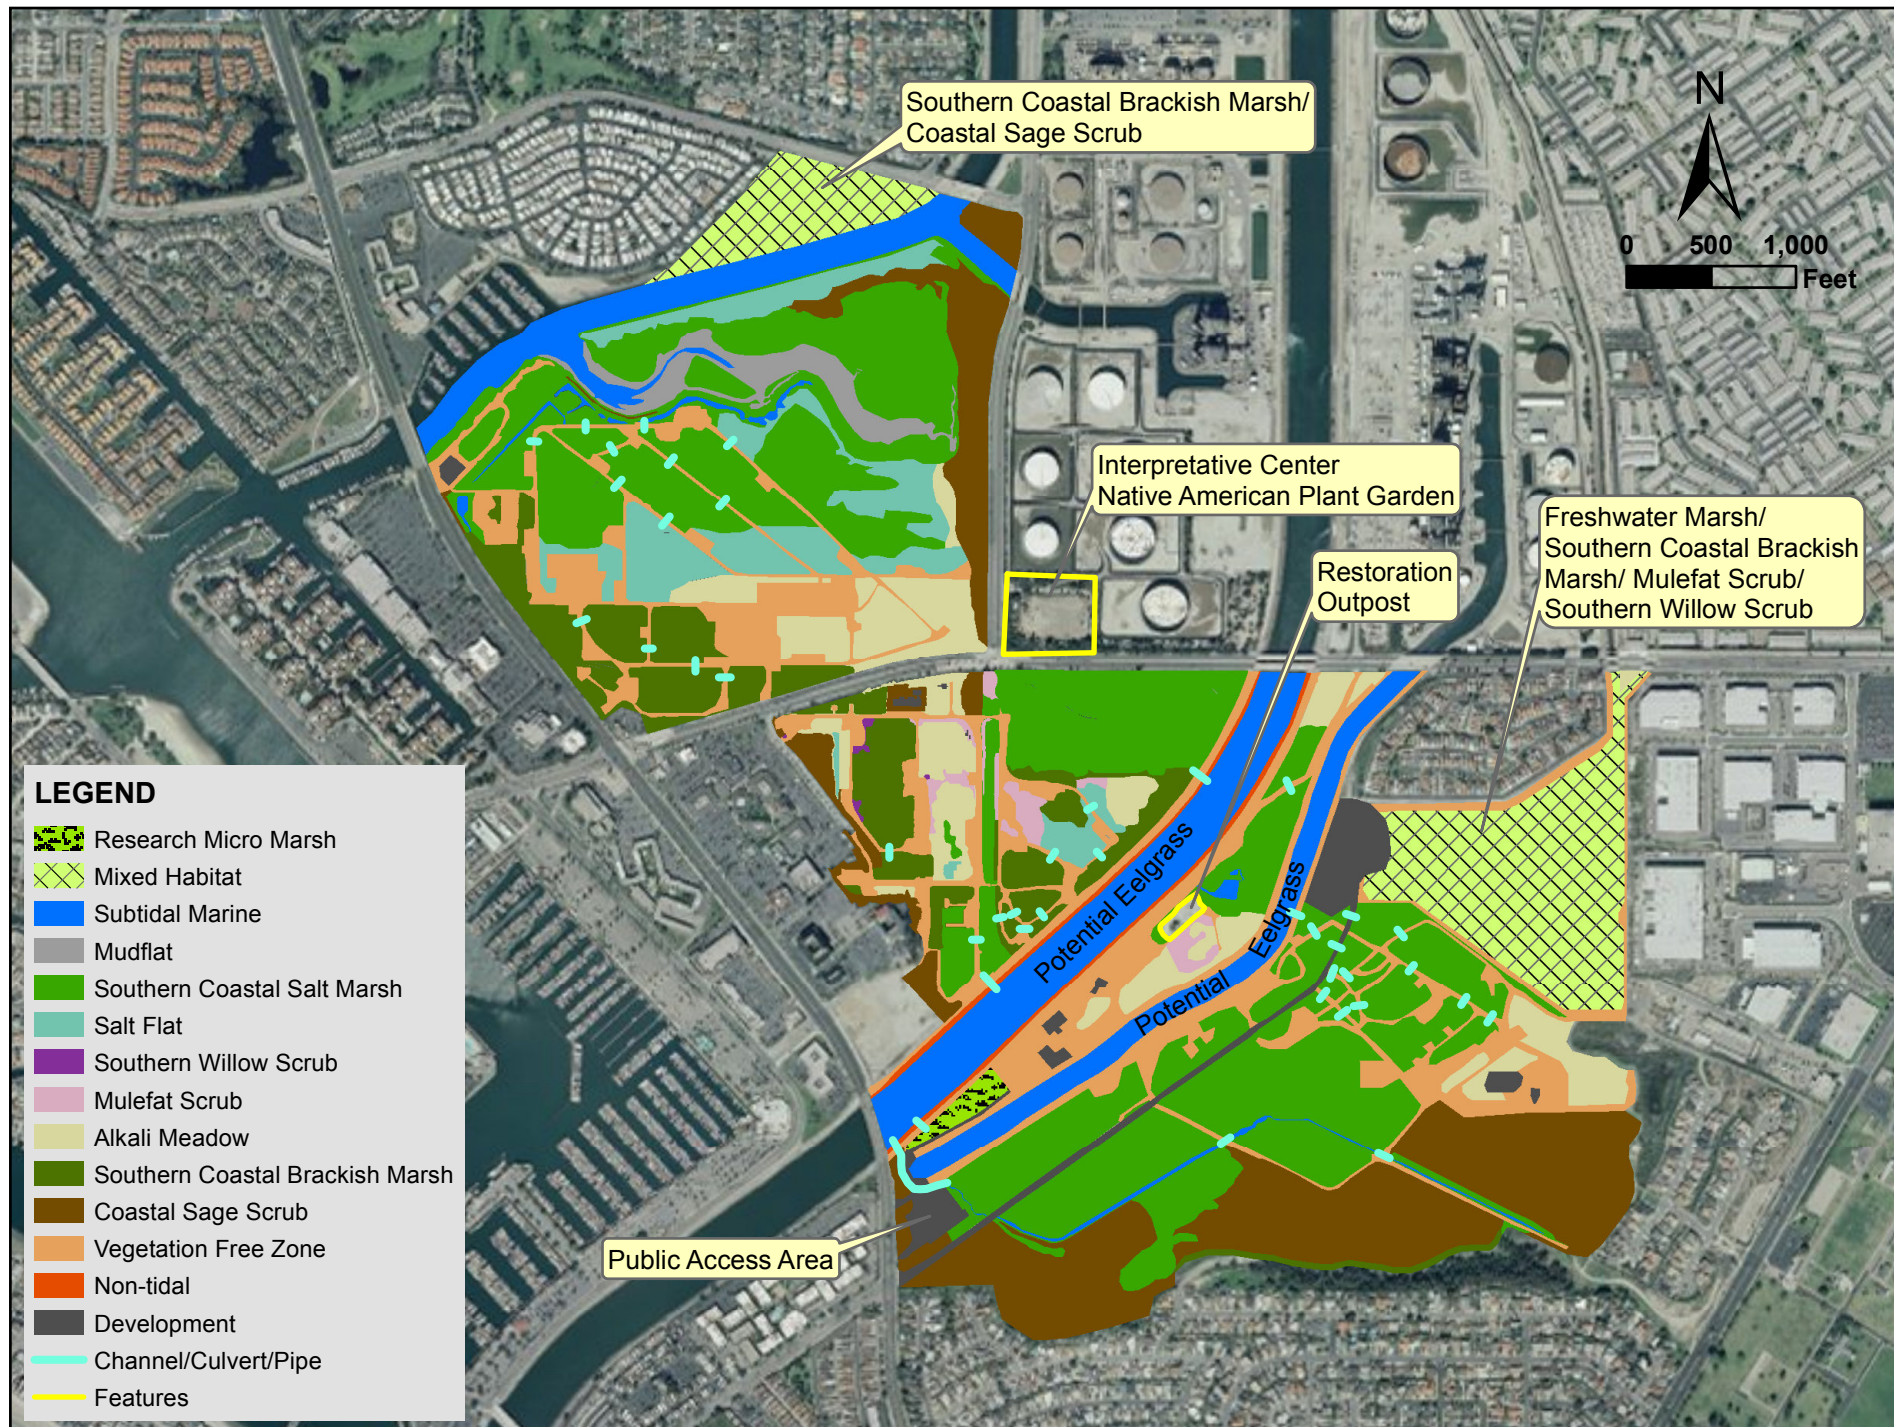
Southern Coastal Brackish Marsh/
Coastal Sage Scrub

N

0 500 1,000
Feet

Interpretative Center
Native American Plant Garden

Freshwater Marsh/
Southern Coastal Brackish Marsh/ Mulefat Scrub/
Southern Willow Scrub

Restoration Outpost

Potential Eelgrass

Potential Eelgrass

Public Access Area

LEGEND
Research Micro Marsh
Mixed Habitat
Subtidal Marine
Mudflat
Southern Coastal Salt Marsh
Salt Flat
Southern Willow Scrub
Mulefat Scrub
Alkali Meadow
Southern Coastal Brackish Marsh
Coastal Sage Scrub
Vegetation Free Zone
Non-tidal
Development
Channel/Culvert/Pipe
Features